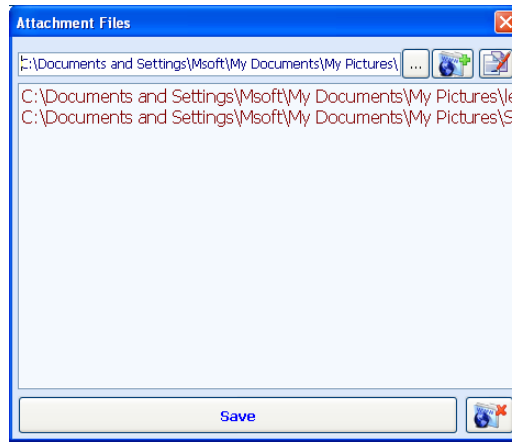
Attachment Files

:\Documents and Settings\Msoft\My Documents\My Pictures\

...

C:\Documents and Settings\Msoft\My Documents\My Pictures\l
C:\Documents and Settings\Msoft\My Documents\My Pictures\S

Save